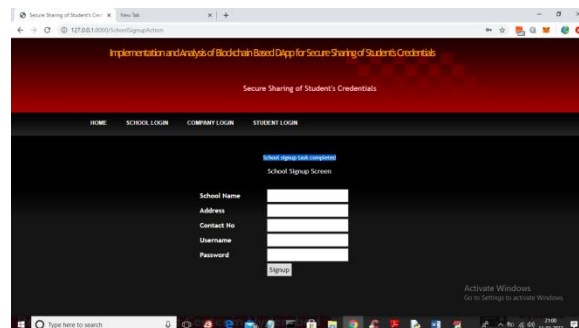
Secure Sharing of Student's Cre ×
New Tab
×
+
127.0.0.1:8000/SchoolSignupAction

Implementation and Analysis of Blockchain Based DApp for Secure Sharing of Student's Credentials

Secure Sharing of Student's Credentials

HOME
SCHOOL LOGIN
COMPANY LOGIN
STUDENT LOGIN

School signup task completed

School Signup Screen

School Name
Address
Contact No
Username
Password

Signup

Activate Windows
Go to Settings to activate Windows.

Type here to search

21:00
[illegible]